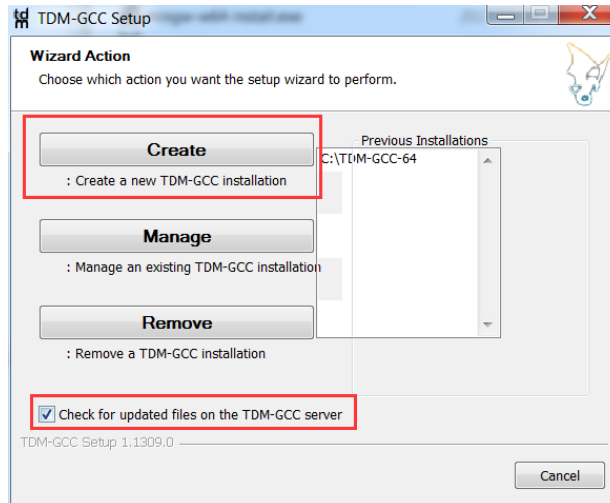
TDM-GCC Setup

Wizard Action

Choose which action you want the setup wizard to perform.

Create

: Create a new TDM-GCC installation

Manage

: Manage an existing TDM-GCC installation

Remove

: Remove a TDM-GCC installation

Previous Installations

C:\TDM-GCC-64

Check for updated files on the TDM-GCC server

TDM-GCC Setup 1.1309.0

Cancel